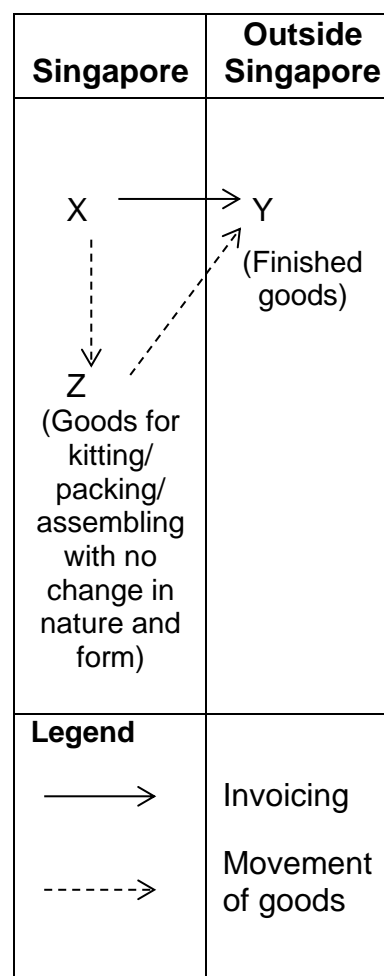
| Singapore | Outside Singapore |
|---|---|
| X<br>Z<br>(Goods for kitting/ packing/ assembling with no change in nature and form) | Y<br>(Finished goods) |
| **Legend** | |
| ⟶ | Invoicing |
| - - - -> | Movement of goods |